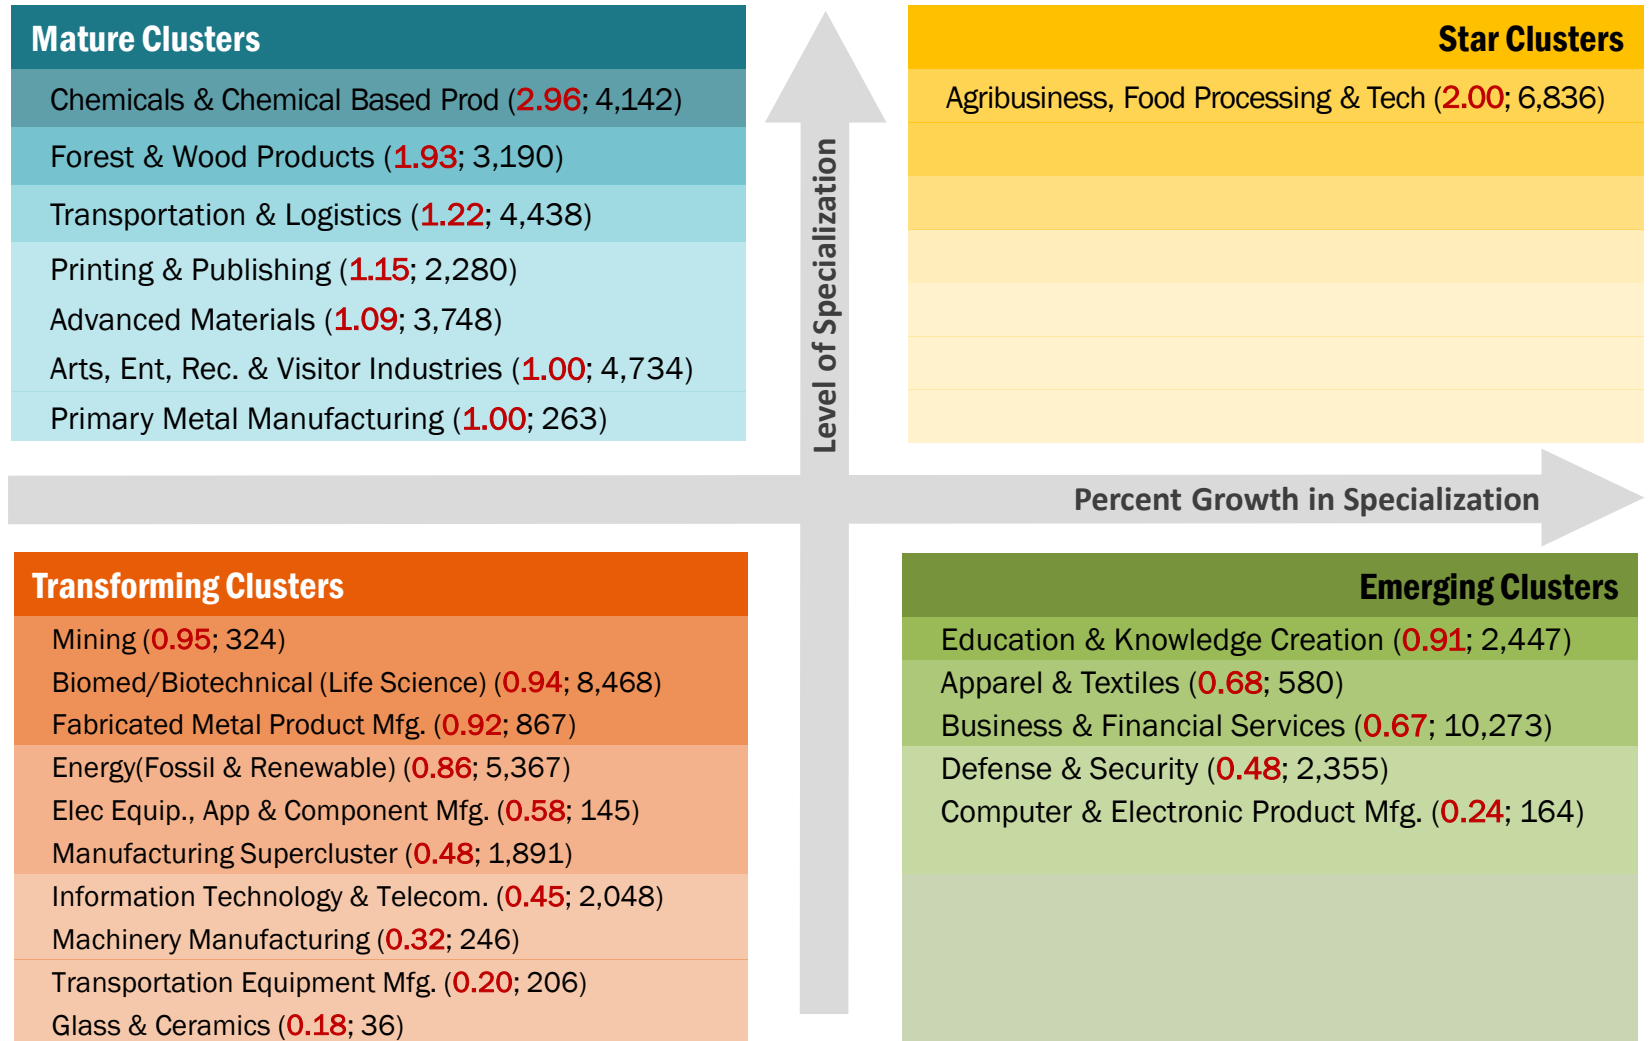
Mature Clusters

Chemicals & Chemical Based Prod (2.96; 4,142)
Forest & Wood Products (1.93; 3,190)
Transportation & Logistics (1.22; 4,438)
Printing & Publishing (1.15; 2,280)
Advanced Materials (1.09; 3,748)
Arts, Ent, Rec. & Visitor Industries (1.00; 4,734)
Primary Metal Manufacturing (1.00; 263)

Level of Specialization

Star Clusters

Agribusiness, Food Processing & Tech (2.00; 6,836)

Percent Growth in Specialization

Transforming Clusters

Mining (0.95; 324)
Biomed/Biotechnical (Life Science) (0.94; 8,468)
Fabricated Metal Product Mfg. (0.92; 867)
Energy(Fossil & Renewable) (0.86; 5,367)
Elec Equip., App & Component Mfg. (0.58; 145)
Manufacturing Supercluster (0.48; 1,891)
Information Technology & Telecom. (0.45; 2,048)
Machinery Manufacturing (0.32; 246)
Transportation Equipment Mfg. (0.20; 206)
Glass & Ceramics (0.18; 36)

Emerging Clusters

Education & Knowledge Creation (0.91; 2,447)
Apparel & Textiles (0.68; 580)
Business & Financial Services (0.67; 10,273)
Defense & Security (0.48; 2,355)
Computer & Electronic Product Mfg. (0.24; 164)